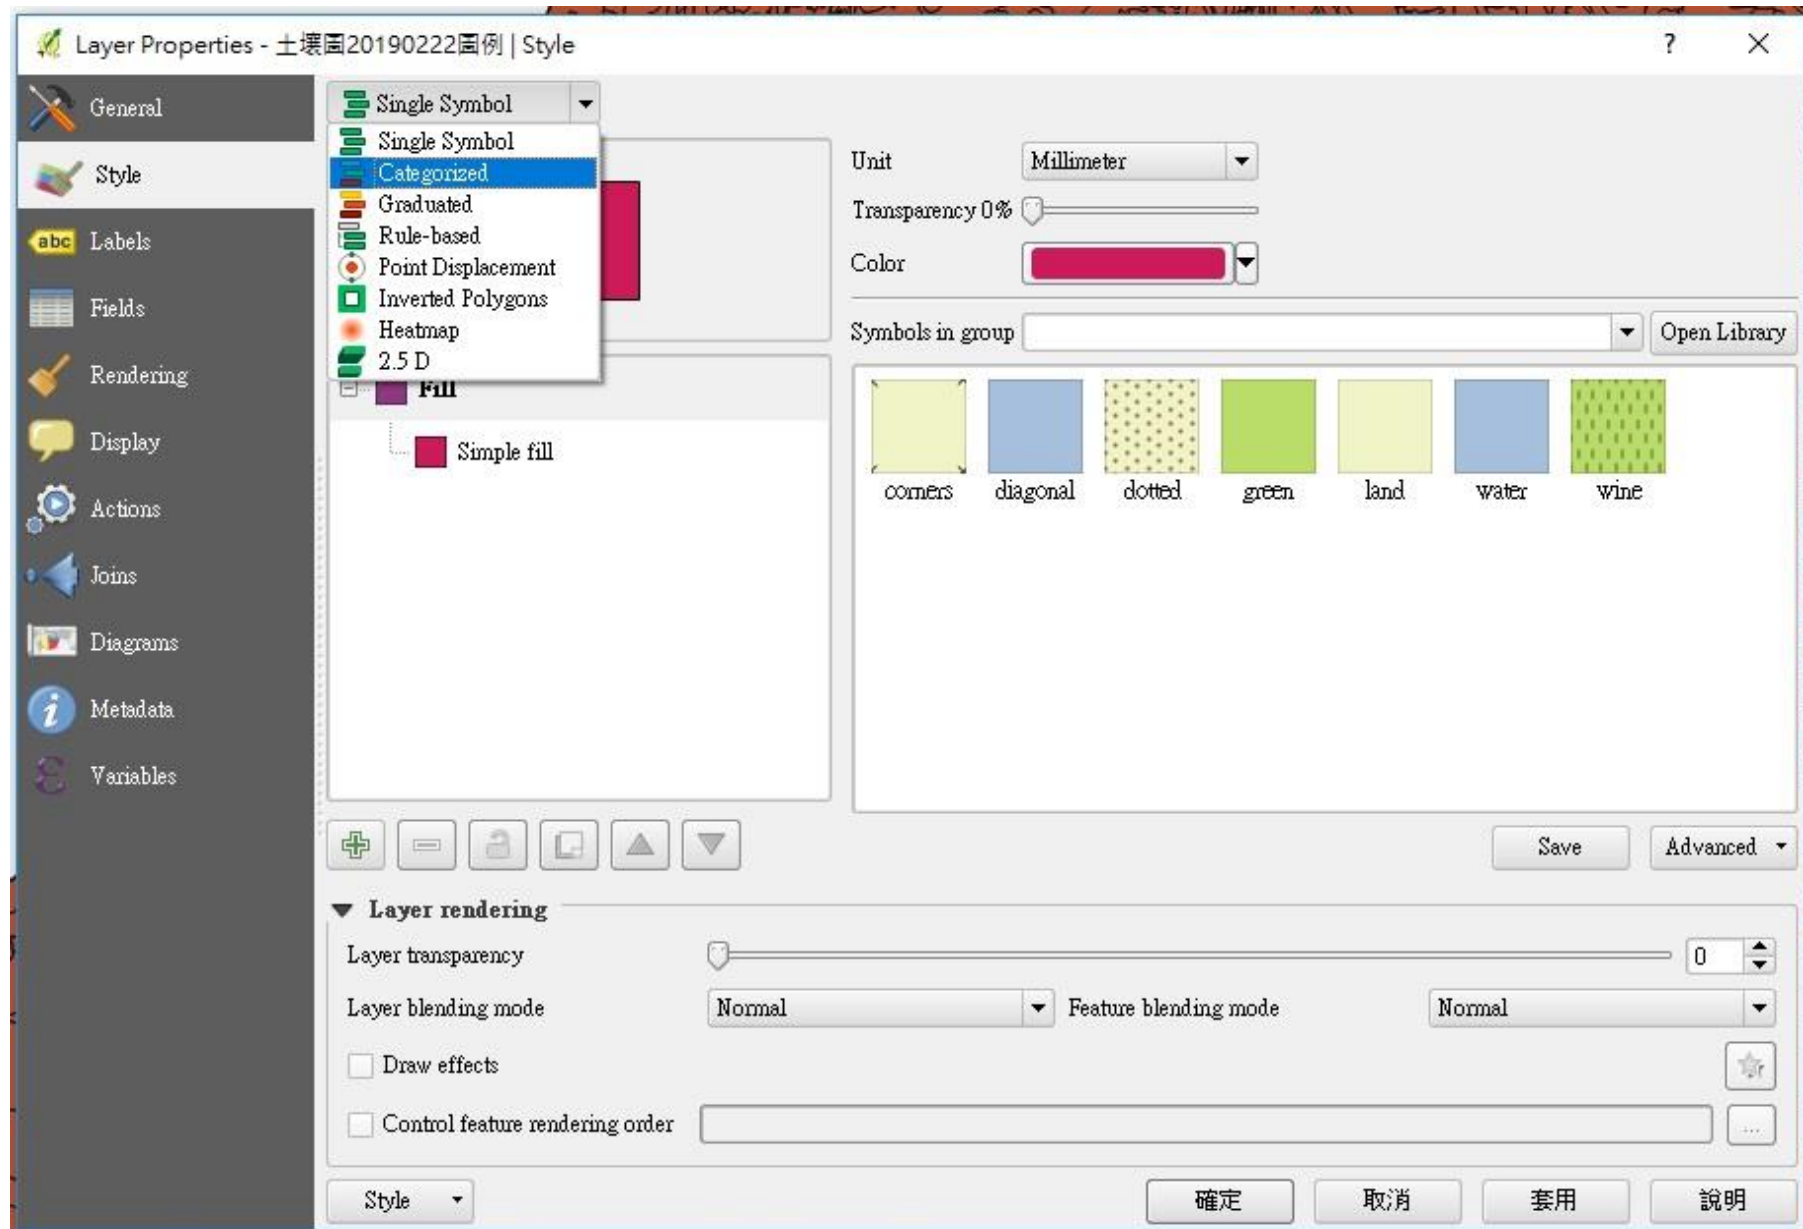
Layer Properties - 土壤圖20190222圖例 | Style

?

General
Style
abc Labels
Fields
Rendering
Display
Actions
Joins
Diagrams
Metadata
Variables

Single Symbol
Single Symbol
Categorized
Graduated
Rule-based
Point Displacement
Inverted Polygons
Heatmap
2.5 D

Fill
Simple fill

Unit Millimeter
Transparency 0%
Color
Symbols in group
Open Library

corners diagonal dotted green land water wine

Save
Advanced

Layer rendering
Layer transparency 0
Layer blending mode Normal
Feature blending mode Normal
Draw effects
Control feature rendering order
...

Style
確定 取消 套用 說明